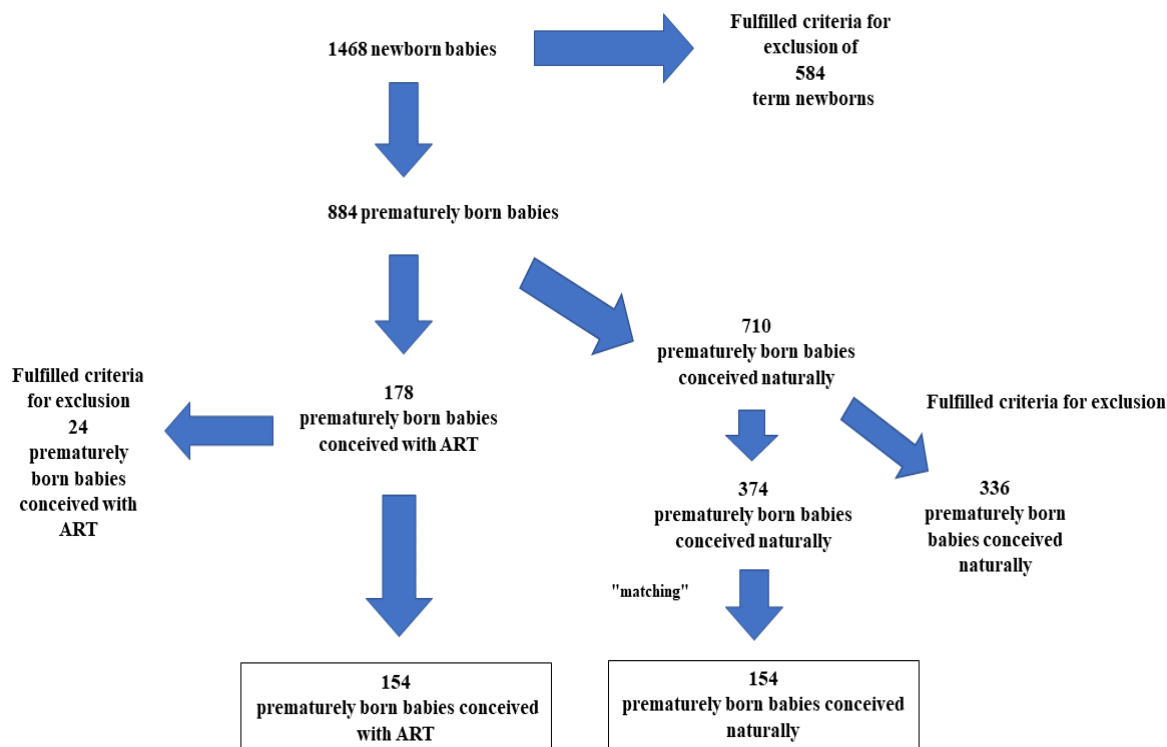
1468 newborn babies

Fulfilled criteria for exclusion of 584 term newborns

884 prematurely born babies

710 prematurely born babies conceived naturally

Fulfilled criteria for exclusion 24 prematurely born babies conceived with ART

178 prematurely born babies conceived with ART

Fulfilled criteria for exclusion

374 prematurely born babies conceived naturally

336 prematurely born babies conceived naturally

"matching"

154 prematurely born babies conceived with ART

154 prematurely born babies conceived naturally